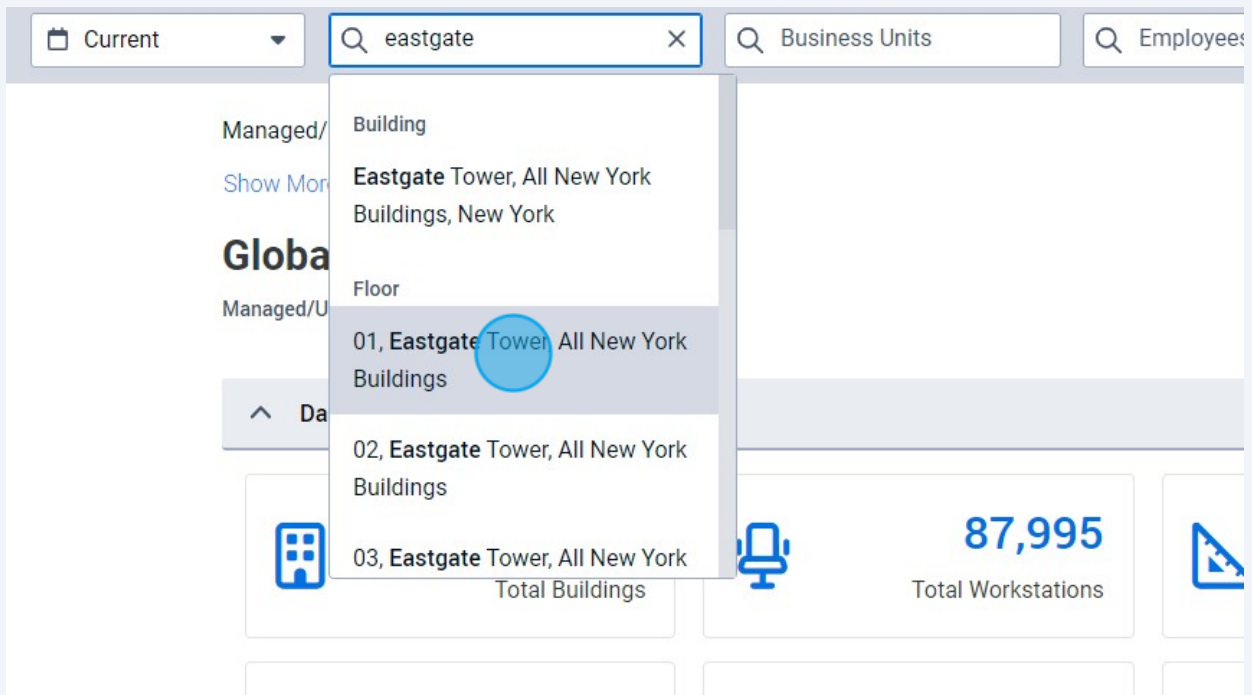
Current

eastgate

Business Units

Employees

Managed/

Show More

Globa

Managed/U

Da

Building

Eastgate Tower, All New York Buildings, New York

Floor

01, Eastgate Tower, All New York Buildings

02, Eastgate Tower, All New York Buildings

03, Eastgate Tower, All New York

Total Buildings

87,995

Total Workstations